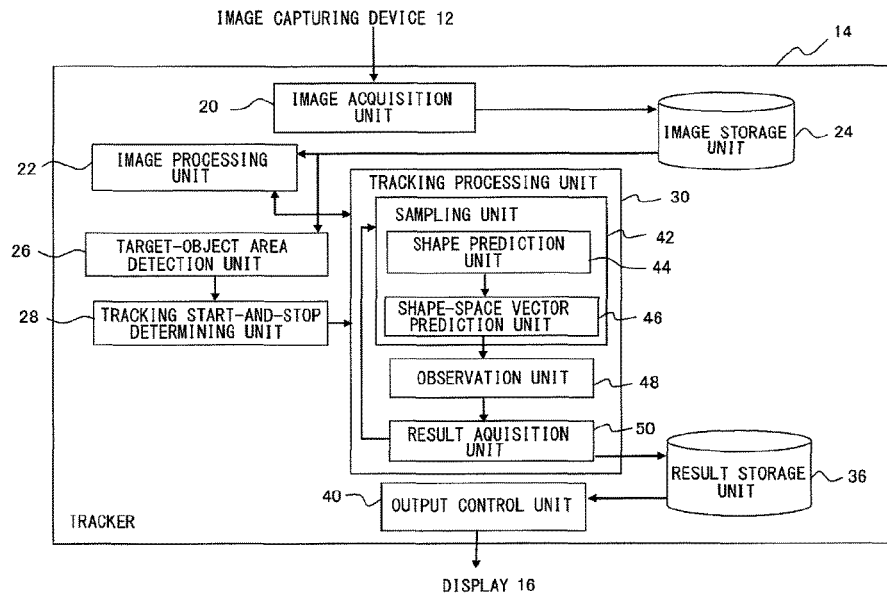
IMAGE CAPTURING DEVICE 12

14

20 IMAGE ACQUISITION UNIT

IMAGE STORAGE UNIT 24

22 IMAGE PROCESSING UNIT

TRACKING PROCESSING UNIT

30

SAMPLING UNIT

42

SHAPE PREDICTION UNIT

44

26 TARGET-OBJECT AREA DETECTION UNIT

28 TRACKING START-AND-STOP DETERMINING UNIT

SHAPE-SPACE VECTOR PREDICTION UNIT

46

OBSERVATION UNIT

48

RESULT AQUISITION UNIT

50

RESULT STORAGE UNIT 36

40 OUTPUT CONTROL UNIT

TRACKER

DISPLAY 16